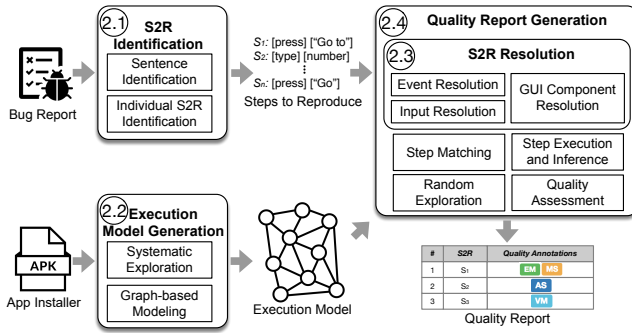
Bug Report

2.1 S2R Identification

Sentence Identification

Individual S2R Identification

$S_1$: [press] ["Go to"]
$S_2$: [type] [number]
⋮
$S_n$: [press] ["Go"]
Steps to Reproduce

2.4 Quality Report Generation

2.3 S2R Resolution

Event Resolution

Input Resolution

GUI Component Resolution

Step Matching

Step Execution and Inference

Random Exploration

Quality Assessment

APK
App Installer

2.2 Execution Model Generation

Systematic Exploration

Graph-based Modeling

Execution Model

| # | S2R | Quality Annotations |
|---|---|---|
| 1 | $S_1$ | EM MS |
| 2 | $S_2$ | AS |
| 3 | $S_3$ | VM |

Quality Report